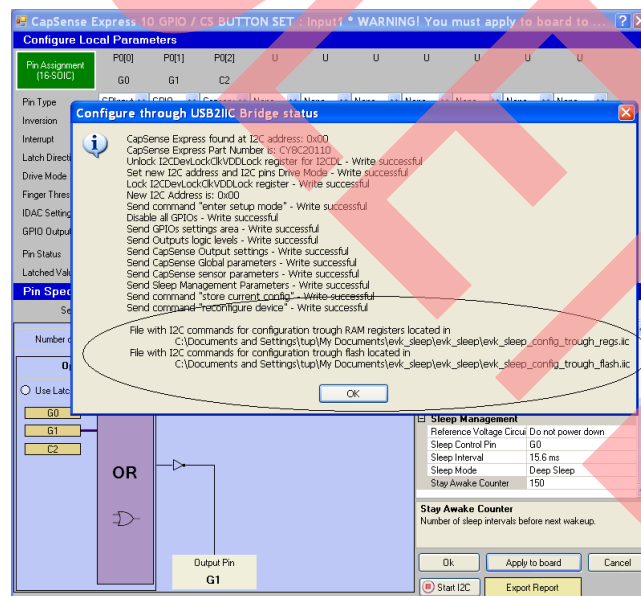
CapSense Express 10 GPIO / CS BUTTON SET : Input1 * WARNING! You must apply to board to ...

Configure Local Parameters

Pin Assignment (16-SOIC)

P0[0] P0[1] P0[2] U U U U U U U
G0 G1 C2

Pin Type
Inversion
Interrupt
Latch Directi
Drive Mode
Finger Thres
IDAC Setting
GPIO Output
Pin Status
Latched Valu
Pin Spec
Se
Number c
Op
Use Latc
G0
G1
C2

Configure through USB2IIC Bridge status

CapSense Express found at I2C address: 0x00
CapSense Express Part Number is: CY8C20110
Unlock I2CDevLockClkVDDLock register for I2CDL - Write successful
Set new I2C address and I2C pins Drive Mode - Write successful
Lock I2CDevLockClkVDDLock register - Write successful
New I2C Address is: 0x00
Send command "enter setup mode" - Write successful
Disable all GPIOs - Write successful
Send GPIOs settings area - Write successful
Send Outputs logic levels - Write successful
Send CapSense Output settings - Write successful
Send CapSense Global parameters - Write successful
Send CapSense sensor parameters - Write successful
Send Sleep Management Parameters - Write successful
Send command "store current config" - Write successful
Send command "reconfigure device" - Write successful

File with I2C commands for configuration trough RAM registers located in
C:\Documents and Settings\tup\My Documents\evk_sleep\evk_sleep_config_trough_regs.iic
File with I2C commands for configuration trough flash located in
C:\Documents and Settings\tup\My Documents\evk_sleep\evk_sleep_config_trough_flash.iic

OK

OR

Output Pin
G1

Sleep Management

| Reference Voltage Circui | Do not power down |
|---|---|
| Sleep Control Pin | G0 |
| Sleep Interval | 15.6 ms |
| Sleep Mode | Deep Sleep |
| Stay Awake Counter | 150 |

Stay Awake Counter
Number of sleep intervals before next wakeup.

Ok
Apply to board
Cancel
Start I2C
Export Report